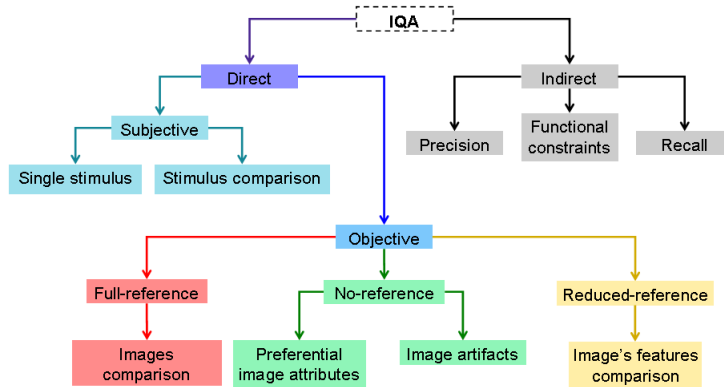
IQA

Direct

Indirect

Subjective

Precision

Functional constraints

Recall

Single stimulus

Stimulus comparison

Objective

Full-reference

No-reference

Reduced-reference

Images comparison

Preferential image attributes

Image artifacts

Image's features comparison